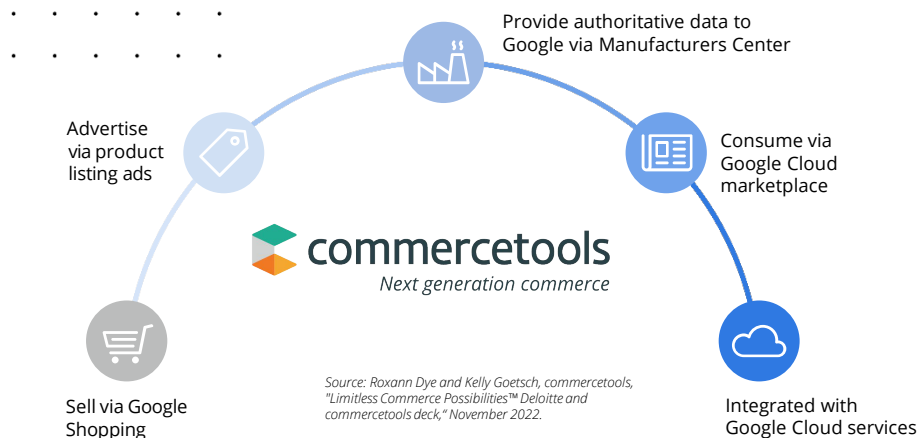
Provide authoritative data to Google via Manufacturers Center

Advertise via product listing ads

Consume via Google Cloud marketplace

commercetools

Next generation commerce

Sell via Google Shopping

Source: Roxann Dye and Kelly Goetsch, commercetools, "Limitless Commerce Possibilities™ Deloitte and commercetools deck," November 2022.

Integrated with Google Cloud services